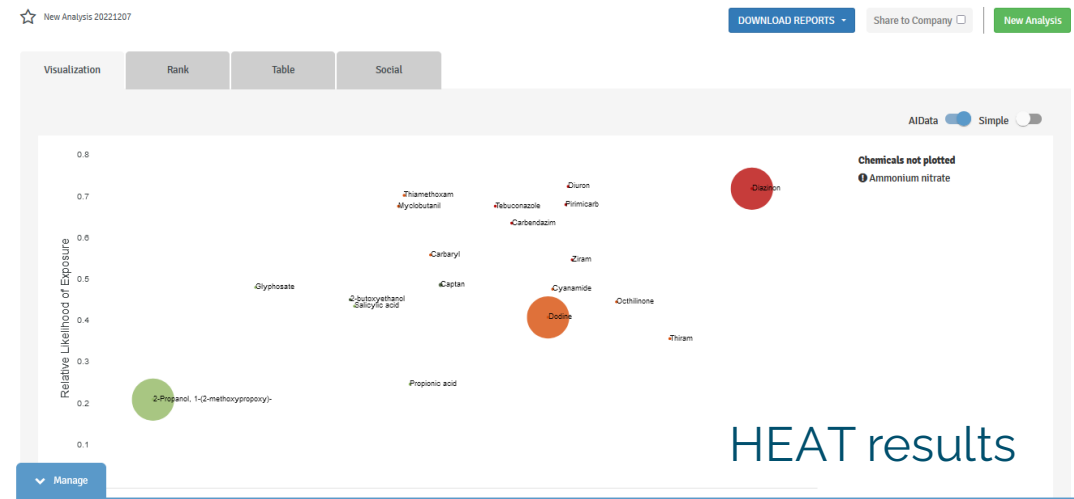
New Analysis 20221207

DOWNLOAD REPORTS

Share to Company

New Analysis

Visualization

Rank

Table

Social

AIData

Simple

Chemicals not plotted

Ammonium nitrate

Relative Likelihood of Exposure

0.8
0.7
0.6
0.5
0.4
0.3
0.2
0.1

Diuron
Diazinon
Thiamethoxam
Myclobutanil
Tebuconazole
Pirimicarb
Carbendazim
Carbaryl
Ziram
Glyphosate
Captan
Cyanamide
2-butoxyethanol
Salicylic acid
Octhilinone
Dodine
Thiram
Propionic acid
2-Propanol, 1-(2-methoxypropoxy)-

HEAT results

Manage